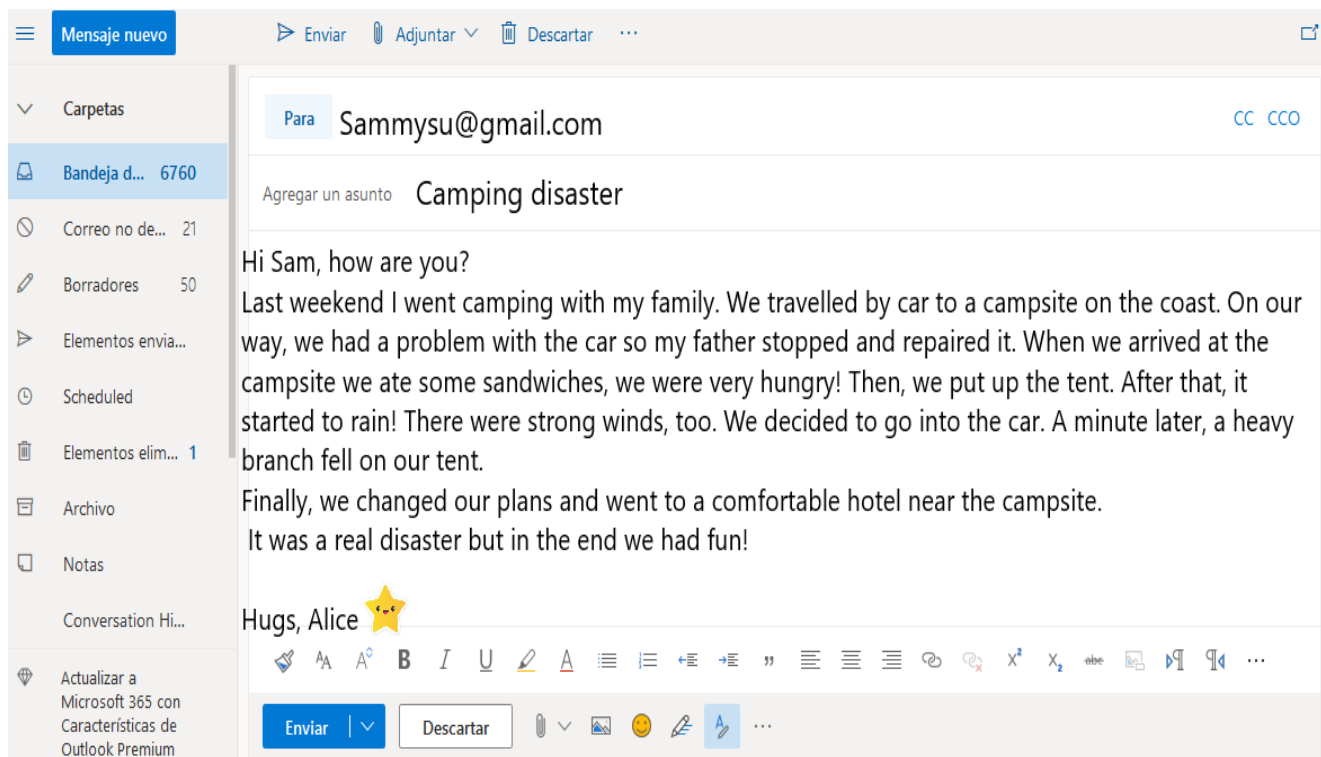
Mensaje nuevo

Enviar Adjuntar Descartar ···

Carpetas

Bandeja d... 6760

Correo no de... 21

Borradores 50

Elementos envia...

Scheduled

Elementos elim... 1

Archivo

Notas

Conversation Hi...

Actualizar a Microsoft 365 con Características de Outlook Premium

Para Sammysu@gmail.com

CC CCO

Agregar un asunto Camping disaster

Hi Sam, how are you?
Last weekend I went camping with my family. We travelled by car to a campsite on the coast. On our way, we had a problem with the car so my father stopped and repaired it. When we arrived at the campsite we ate some sandwiches, we were very hungry! Then, we put up the tent. After that, it started to rain! There were strong winds, too. We decided to go into the car. A minute later, a heavy branch fell on our tent.
Finally, we changed our plans and went to a comfortable hotel near the campsite.
It was a real disaster but in the end we had fun!

Hugs, Alice

Enviar Descartar ···